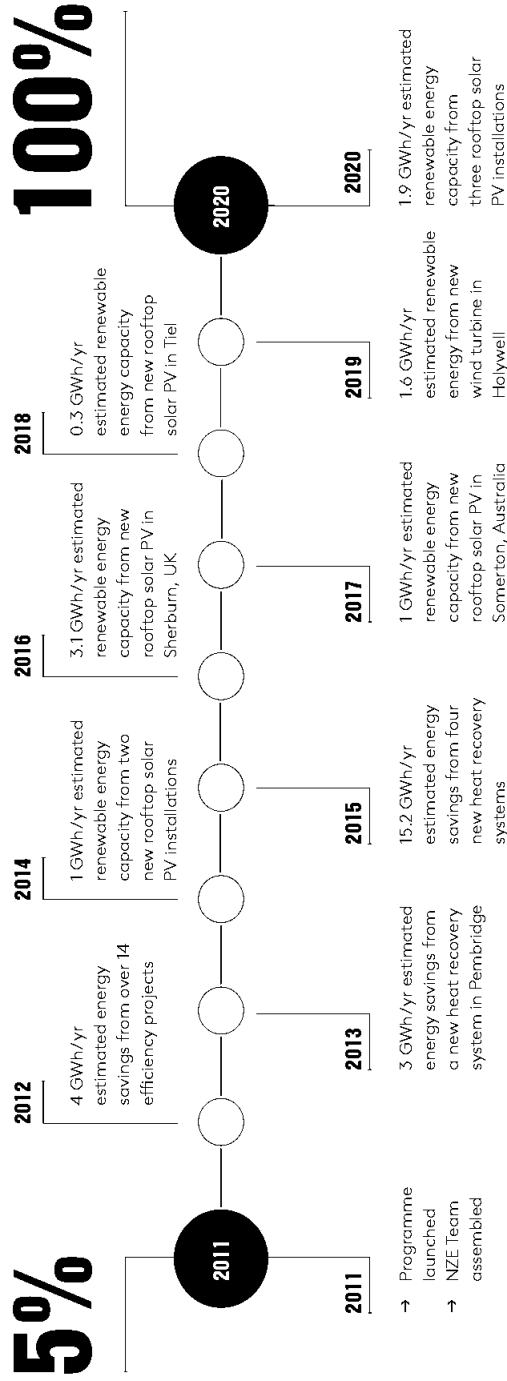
5%

2011

2011

→ Programme launched
→ NZE Team assembled

2012

4 GWh/yr estimated energy savings from over 14 efficiency projects

2013

3 GWh/yr estimated energy savings from a new heat recovery system in Pembridge

2014

1 GWh/yr estimated renewable energy capacity from two new rooftop solar PV installations

2015

15.2 GWh/yr estimated energy savings from four new heat recovery systems

2016

3.1 GWh/yr estimated renewable energy capacity from new rooftop solar PV in Sherburn, UK

2017

1 GWh/yr estimated renewable energy capacity from new rooftop solar PV in Somerton, Australia

2018

0.3 GWh/yr estimated renewable energy capacity from new rooftop solar PV in Tiel

2019

1.6 GWh/yr estimated renewable energy from new wind turbine in Holywell

100%

2020

2020

1.9 GWh/yr estimated renewable energy capacity from three rooftop solar PV installations